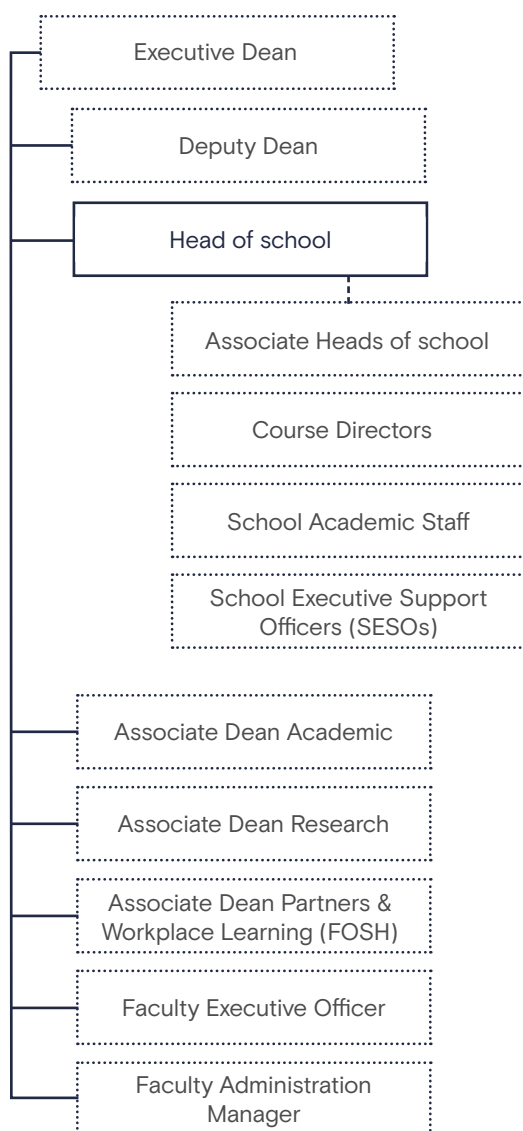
Executive Dean

Deputy Dean

Head of school

Associate Heads of school

Course Directors

School Academic Staff

School Executive Support Officers (SESOs)

Associate Dean Academic

Associate Dean Research

Associate Dean Partners & Workplace Learning (FOSH)

Faculty Executive Officer

Faculty Administration Manager